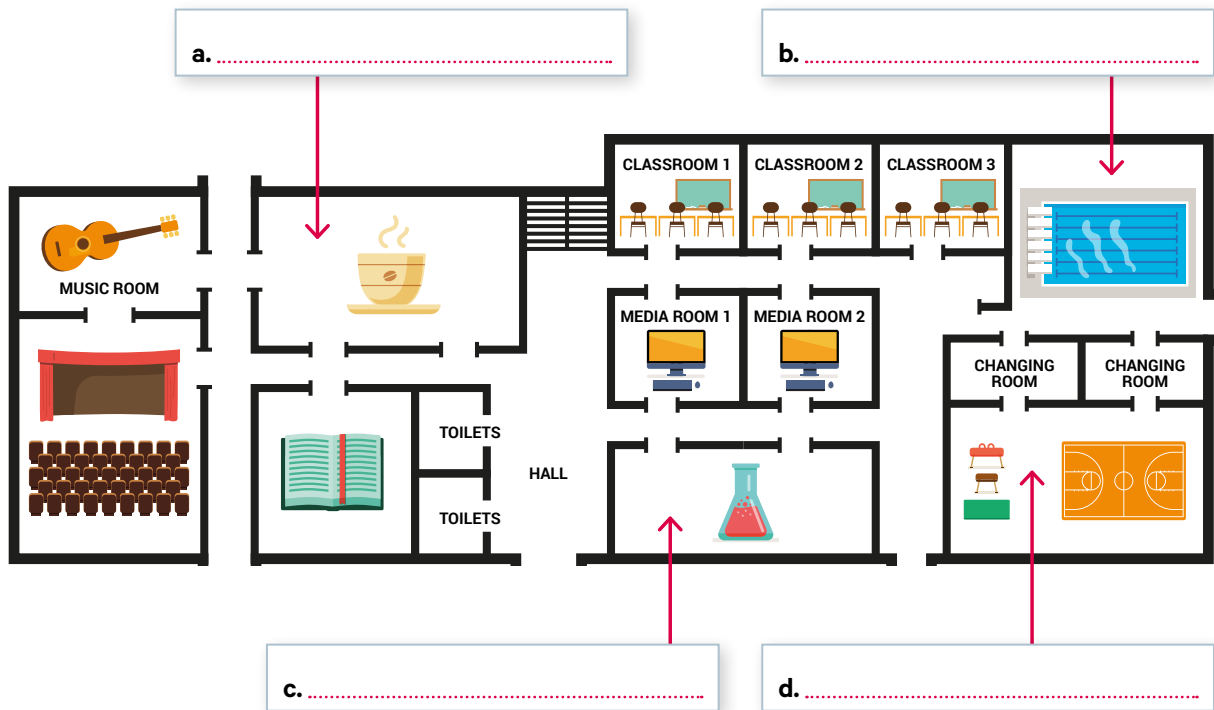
a. ..............................

b. ..............................

MUSIC ROOM

CLASSROOM 1
CLASSROOM 2
CLASSROOM 3

MEDIA ROOM 1
MEDIA ROOM 2

CHANGING ROOM
CHANGING ROOM

TOILETS
TOILETS

HALL

c. ..............................

d. ..............................